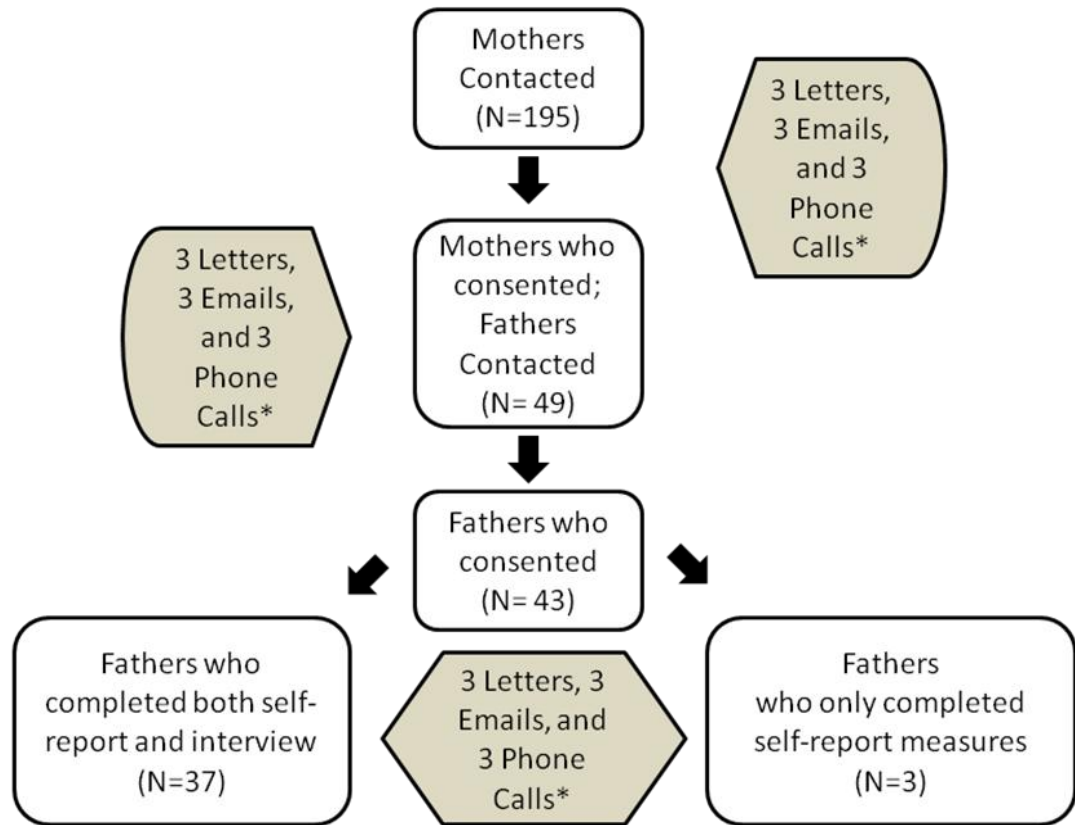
Mothers Contacted (N=195)

3 Letters, 3 Emails, and 3 Phone Calls*

3 Letters, 3 Emails, and 3 Phone Calls*

Mothers who consented; Fathers Contacted (N= 49)

Fathers who consented (N= 43)

Fathers who completed both self-report and interview (N=37)

3 Letters, 3 Emails, and 3 Phone Calls*

Fathers who only completed self-report measures (N=3)